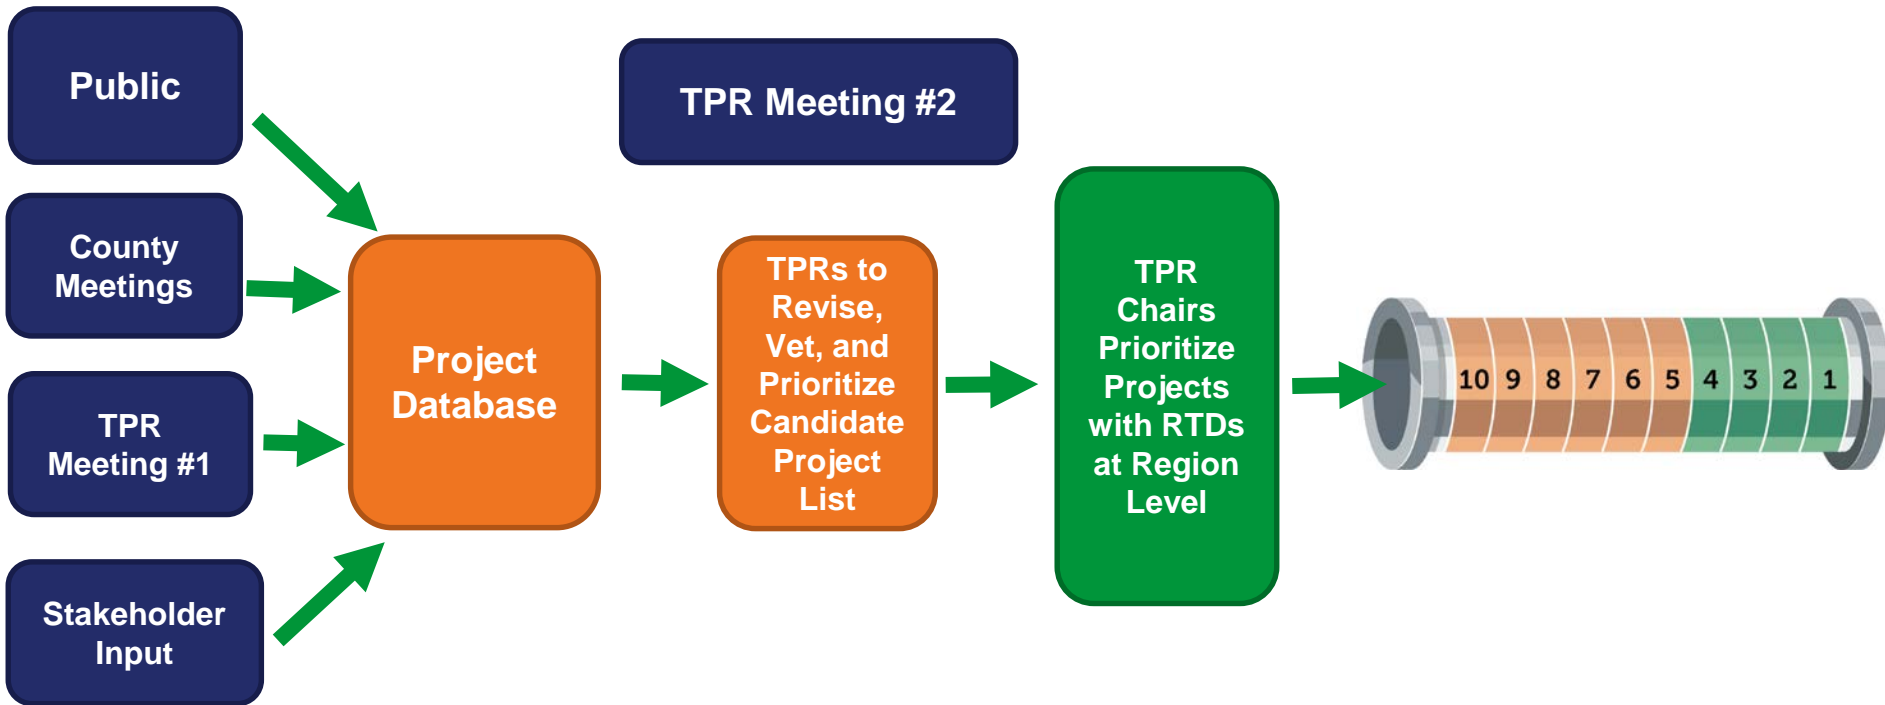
Public

County Meetings

TPR Meeting #1

Stakeholder Input

Project Database

TPR Meeting #2

TPRs to Revise, Vet, and Prioritize Candidate Project List

TPR Chairs Prioritize Projects with RTDs at Region Level

10 9 8 7 6 5 4 3 2 1